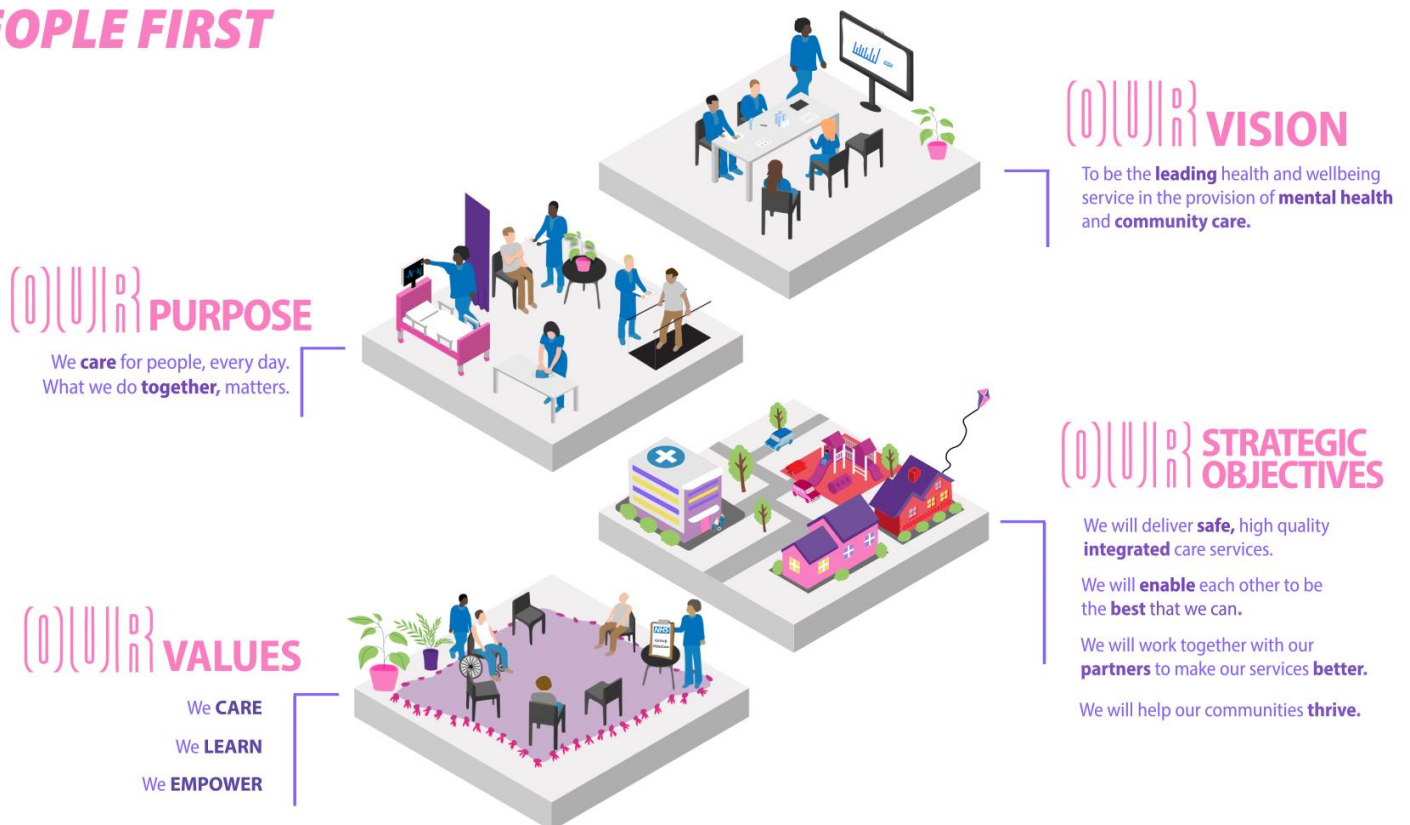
OPLE FIRST

OUR VISION

To be the **leading** health and wellbeing service in the provision of **mental health** and **community care.**

OUR PURPOSE

We **care** for people, every day. What we do **together,** matters.

OUR STRATEGIC OBJECTIVES

We will deliver **safe,** high quality **integrated** care services.

We will **enable** each other to be the **best** that we can.

We will work together with our **partners** to make our services **better.**

We will help our communities **thrive.**

OUR VALUES

We CARE

We LEARN

We EMPOWER

NHS